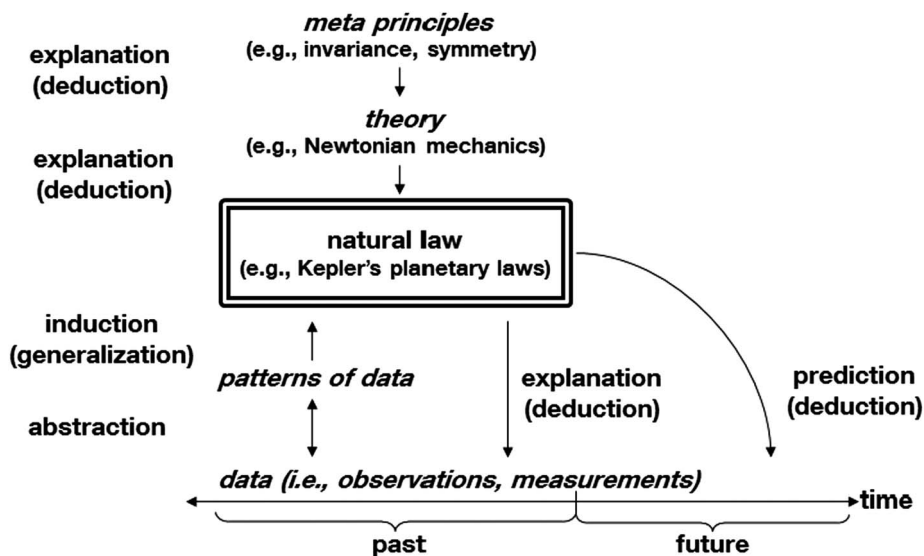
meta principles
(e.g., invariance, symmetry)

explanation
(deduction)

theory
(e.g., Newtonian mechanics)

explanation
(deduction)

natural law
(e.g., Kepler's planetary laws)

induction
(generalization)

patterns of data

abstraction

explanation
(deduction)

prediction
(deduction)

data (i.e., observations, measurements)

time

past

future